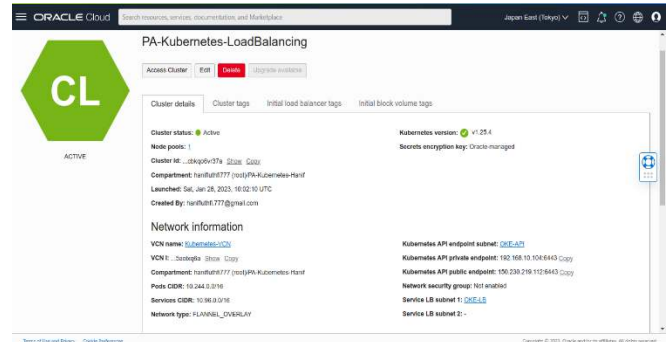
ORACLE Cloud

Search resources, services, documentation, and Marketplace

Japan East (Tokyo)

CL

ACTIVE

PA-Kubernetes-LoadBalancing

Access Cluster Edit Delete Upgrade available

Cluster details Cluster tags Initial load balancer tags Initial block volume tags

Cluster status: Active

Node pools: 1

Cluster Id: ...cbkqo6vr37a Show Copy

Compartment: hanifluthfi777 (root)/PA-Kubernetes-Hanif

Launched: Sat, Jan 28, 2023, 10:02:10 UTC

Created By: hanifluthfi.777@gmail.com

Kubernetes version: v1.25.4

Secrets encryption key: Oracle-managed

Network information

VCN name: Kubernetes-VCN

VCN I: ...bzobxq6a Show Copy

Compartment: hanifluthfi777 (root)/PA-Kubernetes-Hanif

Pods CIDR: 10.244.0.0/16

Services CIDR: 10.96.0.0/16

Network type: FLANNEL_OVERLAY

Kubernetes API endpoint subnet: OKE-API

Kubernetes API private endpoint: 192.168.10.104:6443 Copy

Kubernetes API public endpoint: 150.230.219.112:6443 Copy

Network security group: Not enabled

Service LB subnet 1: OKE-LB

Service LB subnet 2: -

Terms of Use and Privacy Cookie Preferences

Copyright © 2023, Oracle and/or its affiliates. All rights reserved.